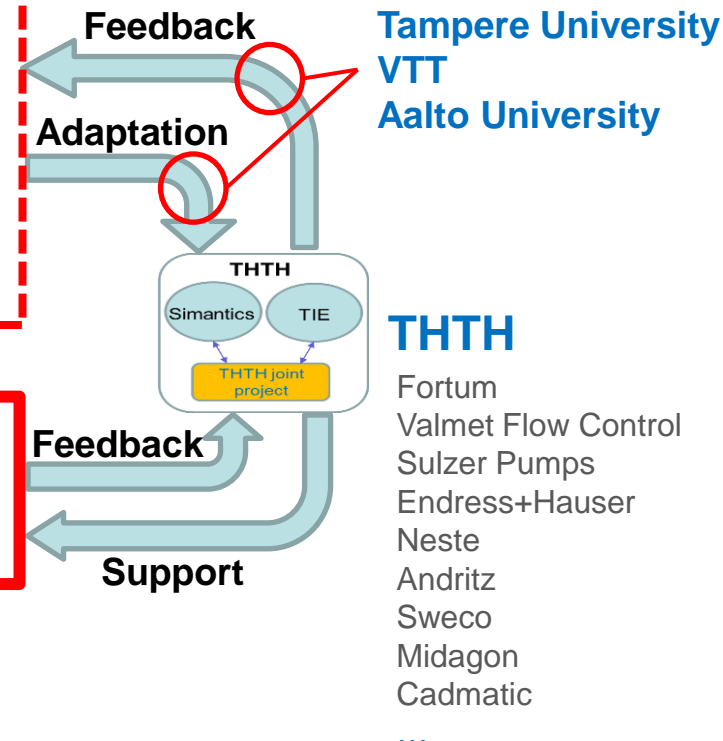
Feedback

Adaptation

Tampere University
VTT
Aalto University

THTH

Simantics

TIE

THTH joint project

THTH

Fortum
Valmet Flow Control
Sulzer Pumps
Endress+Hauser
Neste
Andritz
Sweco
Midagon
Cadmatic

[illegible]

Feedback

Support